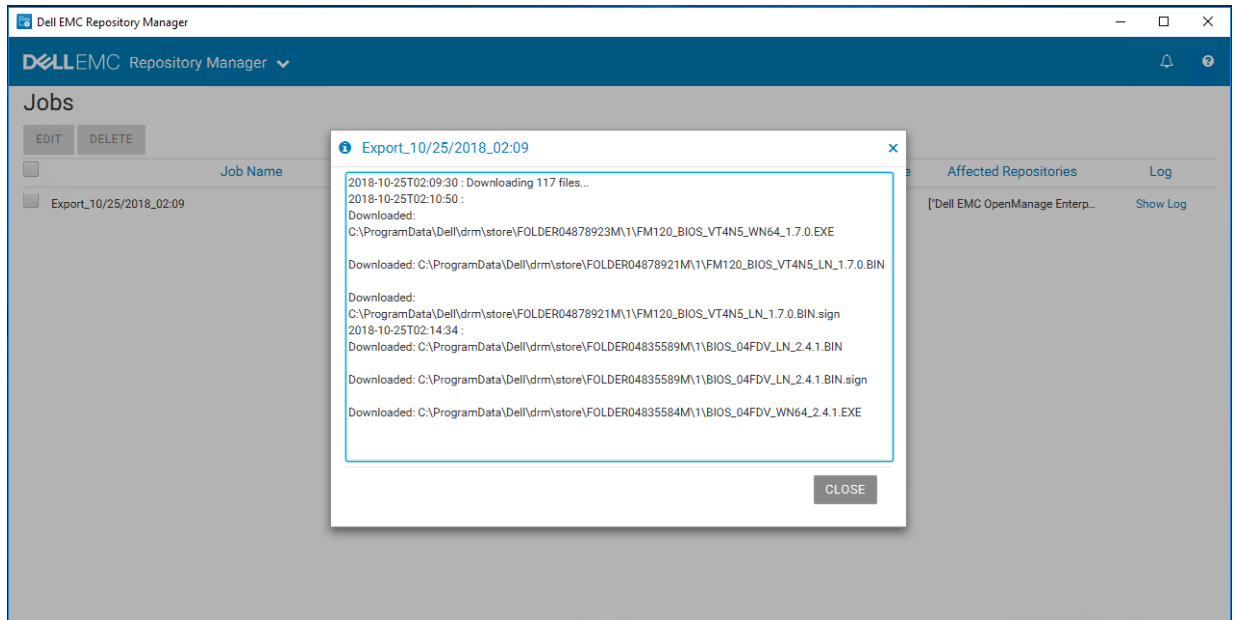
Dell EMC Repository Manager

DELLEMC Repository Manager

Jobs

EDIT DELETE

Job Name

e

Affected Repositories

Log

Export_10/25/2018_02:09

["Dell EMC OpenManage Enterp...

Show Log

Export_10/25/2018_02:09

2018-10-25T02:09:30 : Downloading 117 files...
2018-10-25T02:10:50 :
Downloaded:
C:\ProgramData\Dell\drm\store\FOLDER04878923M\1\FM120_BIOS_VT4N5_WN64_1.7.0.EXE

Downloaded: C:\ProgramData\Dell\drm\store\FOLDER04878921M\1\FM120_BIOS_VT4N5_LN_1.7.0.BIN

Downloaded:
C:\ProgramData\Dell\drm\store\FOLDER04878921M\1\FM120_BIOS_VT4N5_LN_1.7.0.BIN.sign
2018-10-25T02:14:34 :
Downloaded: C:\ProgramData\Dell\drm\store\FOLDER04835589M\1\BIOS_04FDV_LN_2.4.1.BIN

Downloaded: C:\ProgramData\Dell\drm\store\FOLDER04835589M\1\BIOS_04FDV_LN_2.4.1.BIN.sign

Downloaded: C:\ProgramData\Dell\drm\store\FOLDER04835584M\1\BIOS_04FDV_WN64_2.4.1.EXE

CLOSE